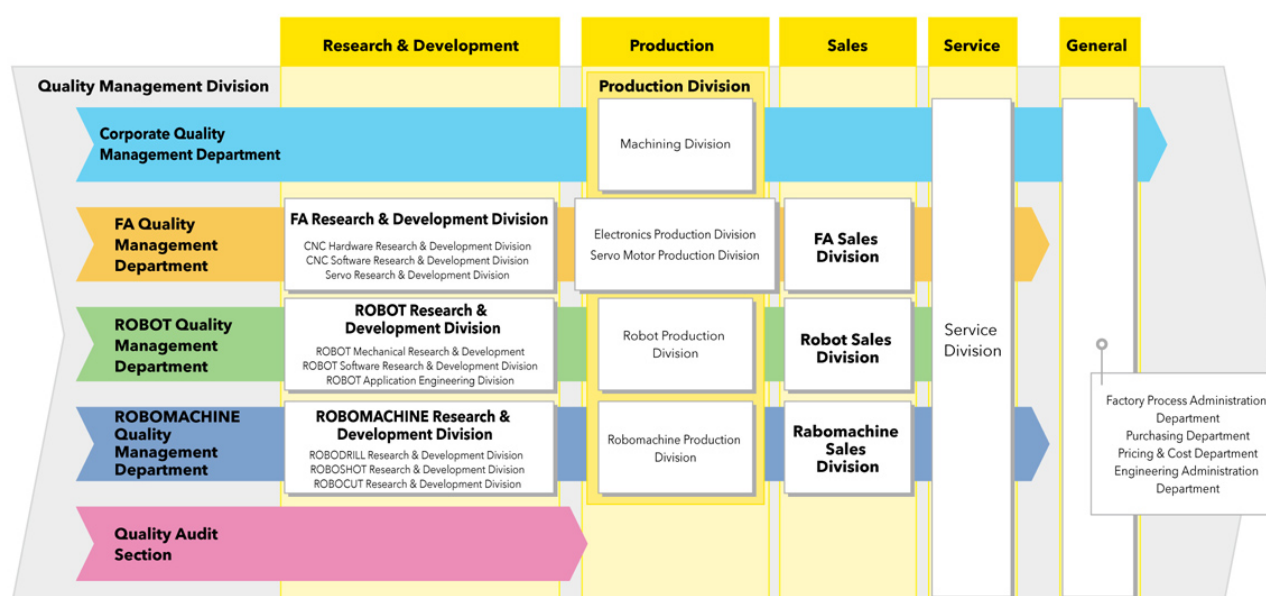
Research & Development

Production

Sales

Service

General

Quality Management Division

Production Division

Corporate Quality Management Department

Machining Division

FA Quality Management Department

FA Research & Development Division

CNC Hardware Research & Development Division
CNC Software Research & Development Division
Servo Research & Development Division

Electronics Production Division
Servo Motor Production Division

FA Sales Division

ROBOT Quality Management Department

ROBOT Research & Development Division

ROBOT Mechanical Research & Development
ROBOT Software Research & Development Division
ROBOT Application Engineering Division

Robot Production Division

Robot Sales Division

Service Division

ROBOMACHINE Quality Management Department

ROBOMACHINE Research & Development Division

ROBODRILL Research & Development Division
ROBOSHOT Research & Development Division
ROBOCUT Research & Development Division

Robomachine Production Division

Rabomachine Sales Division

Factory Process Administration Department
Purchasing Department
Pricing & Cost Department
Engineering Administration Department

Quality Audit Section